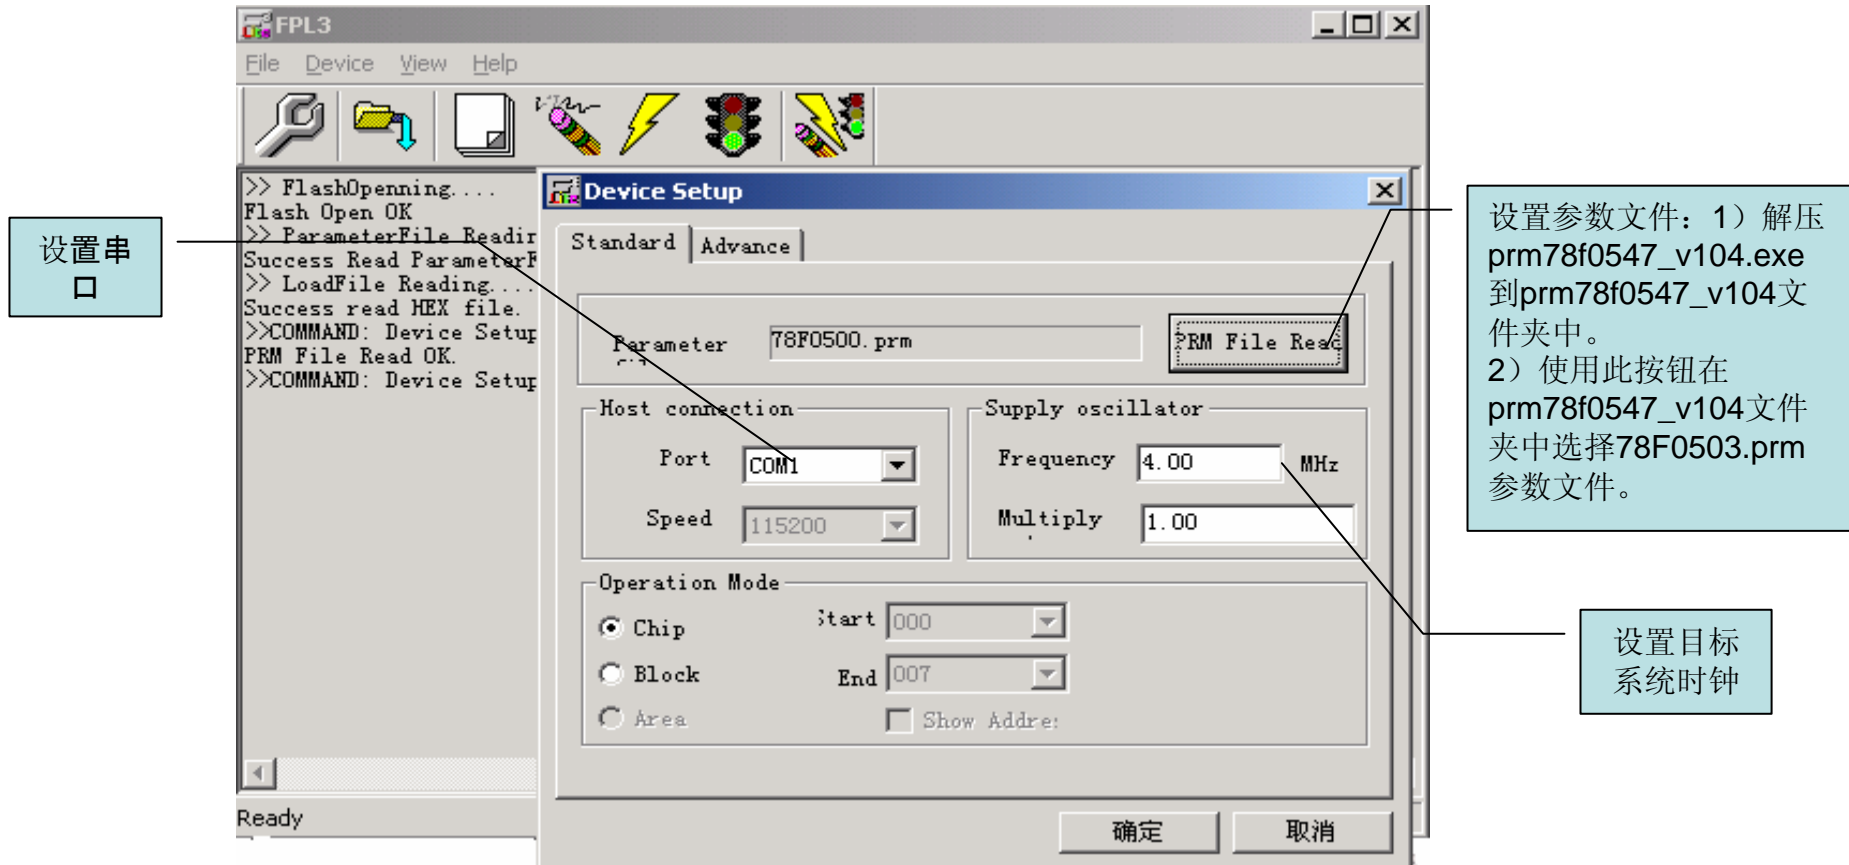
FPL3

File Device View Help

>> FlashOpenning....
Flash Open OK
>> ParameterFile Readir
Success Read ParameterF
>> LoadFile Reading....
Success read HEX file.
>>COMMAND: Device Setup
PRM File Read OK.
>>COMMAND: Device Setup

Ready

设置串口

Device Setup

Standard Advance

Parameter 78F0500.prm PRM File Read

Host connection
Port COM1
Speed 115200

Supply oscillator
Frequency 4.00 MHz
Multiply 1.00

Operation Mode
Chip
Block
Area
Start 000
End 007
Show Addre:

确定 取消

设置参数文件：1）解压prm78f0547_v104.exe到prm78f0547_v104文件夹中。
2）使用此按钮在prm78f0547_v104文件夹中选择78F0503.prm参数文件。

设置目标系统时钟